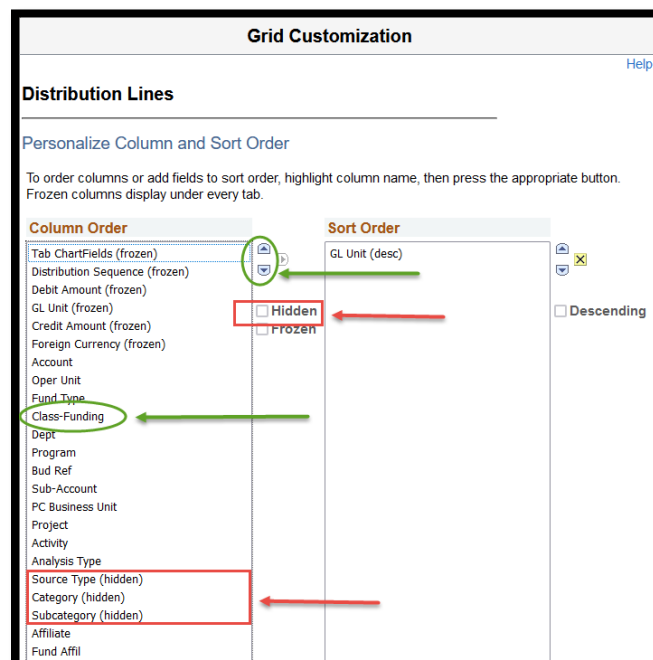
Grid Customization

Help

Distribution Lines

Personalize Column and Sort Order

To order columns or add fields to sort order, highlight column name, then press the appropriate button. Frozen columns display under every tab.

Column Order

Tab ChartFields (frozen)
Distribution Sequence (frozen)
Debit Amount (frozen)
GL Unit (frozen)
Credit Amount (frozen)
Foreign Currency (frozen)
Account
Oper Unit
Fund Type
Class-Funding
Dept
Program
Bud Ref
Sub-Account
PC Business Unit
Project
Activity
Analysis Type
Source Type (hidden)
Category (hidden)
Subcategory (hidden)
Affiliate
Fund Affil

Hidden
Frozen

Sort Order

GL Unit (desc)

Descending